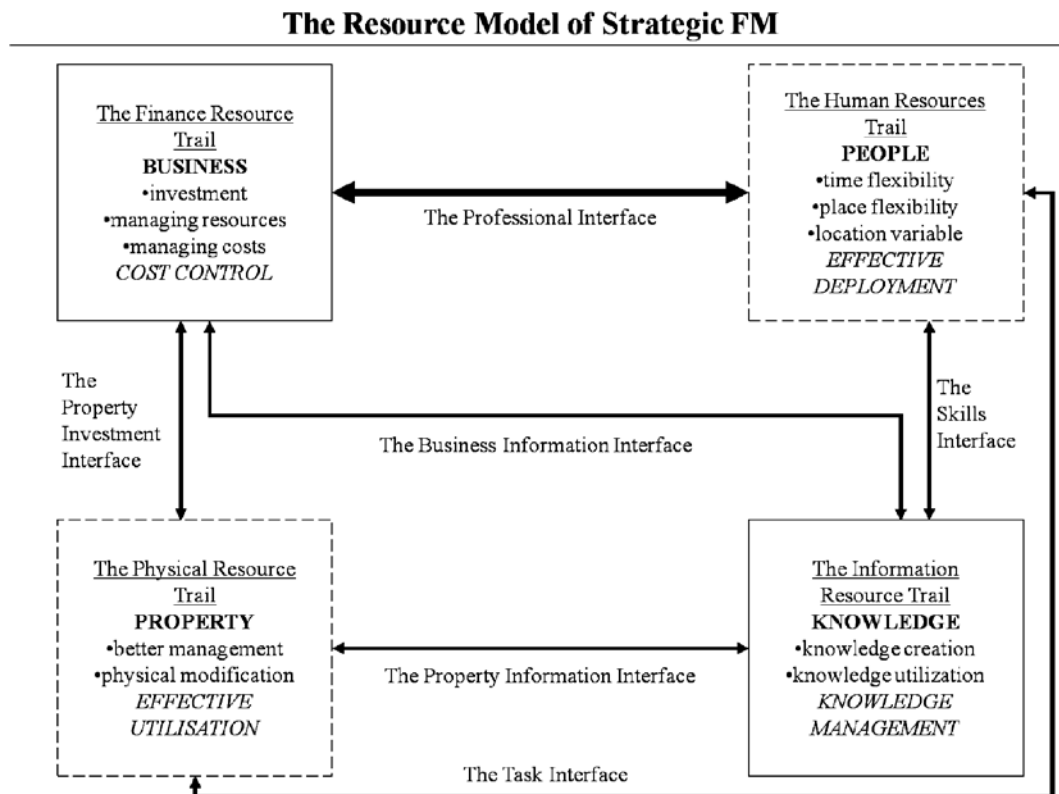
The Resource Model of Strategic FM

The Finance Resource Trail
BUSINESS
•investment
•managing resources
•managing costs
COST CONTROL

The Professional Interface

The Human Resources Trail
PEOPLE
•time flexibility
•place flexibility
•location variable
EFFECTIVE DEPLOYMENT

The Property Investment Interface

The Business Information Interface

The Skills Interface

The Physical Resource Trail
PROPERTY
•better management
•physical modification
EFFECTIVE UTILISATION

The Property Information Interface

The Information Resource Trail
KNOWLEDGE
•knowledge creation
•knowledge utilization
KNOWLEDGE MANAGEMENT

The Task Interface